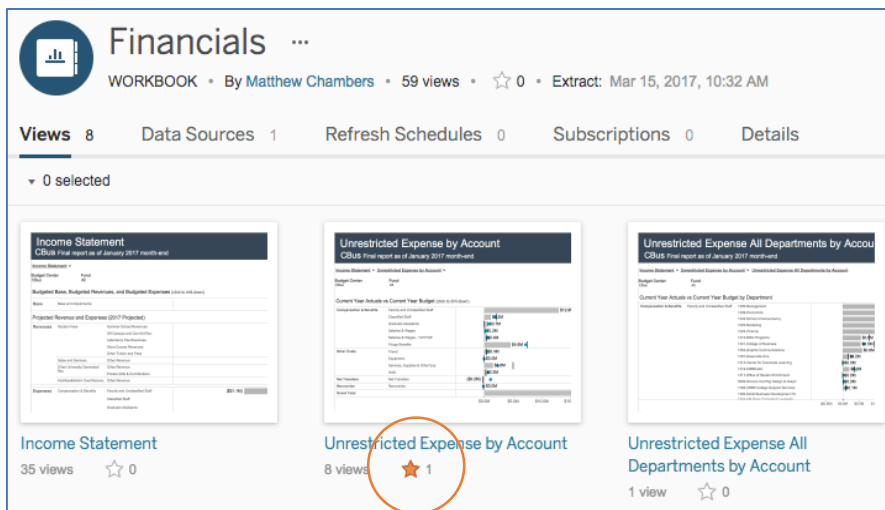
Financials ···

WORKBOOK • By Matthew Chambers • 59 views • ☆ 0 • Extract: Mar 15, 2017, 10:32 AM

Views 8 Data Sources 1 Refresh Schedules 0 Subscriptions 0 Details

▾ 0 selected

Income Statement
CBus Final report as of January 2017 month-end

Budgeted Base, Budgeted Revenues, and Budgeted Expenses

Projected Revenue and Expense (2017 Projected)

Unrestricted Expense by Account
CBus Final report as of January 2017 month-end

Current Year Actuals vs Current Year Budget

Unrestricted Expense All Departments by Accou
CBus Final report as of January 2017 month-end

Current Year Actuals vs Current Year Budget by Department

Income Statement
35 views ☆ 0

Unrestricted Expense by Account
8 views ★ 1

Unrestricted Expense All Departments by Account
1 view ☆ 0